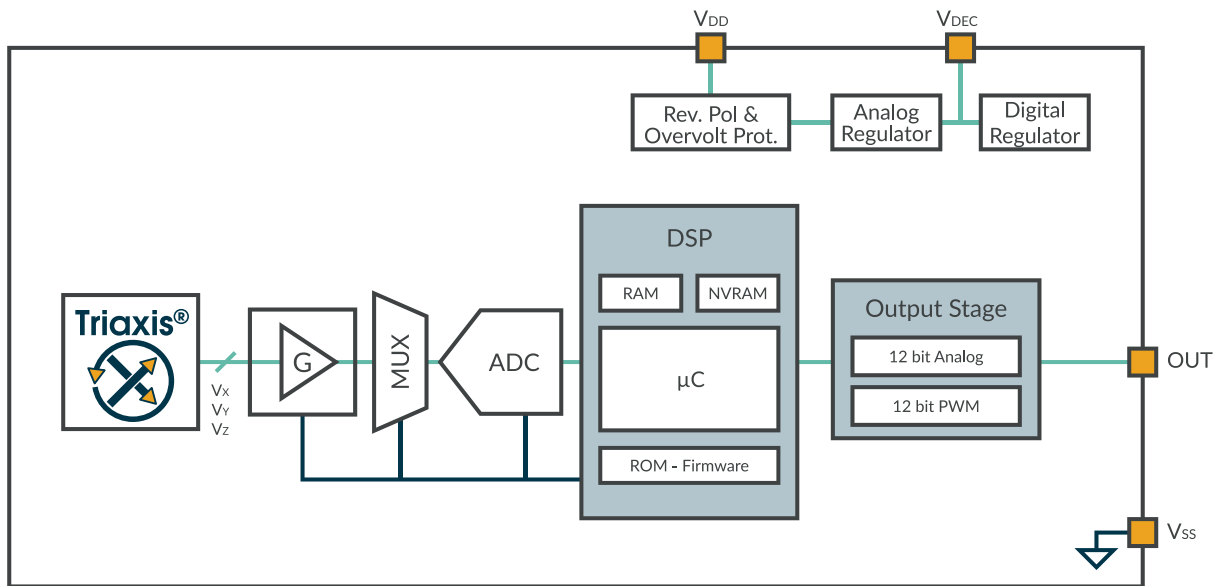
$V_{DD}$

$V_{DEC}$

Rev. Pol & Overvolt Prot.

Analog Regulator

Digital Regulator

DSP

RAM

NVRAM

μC

ROM - Firmware

Output Stage

12 bit Analog

12 bit PWM

OUT

Triaxis®

$V_X$
$V_Y$
$V_Z$

G

MUX

ADC

$V_{SS}$